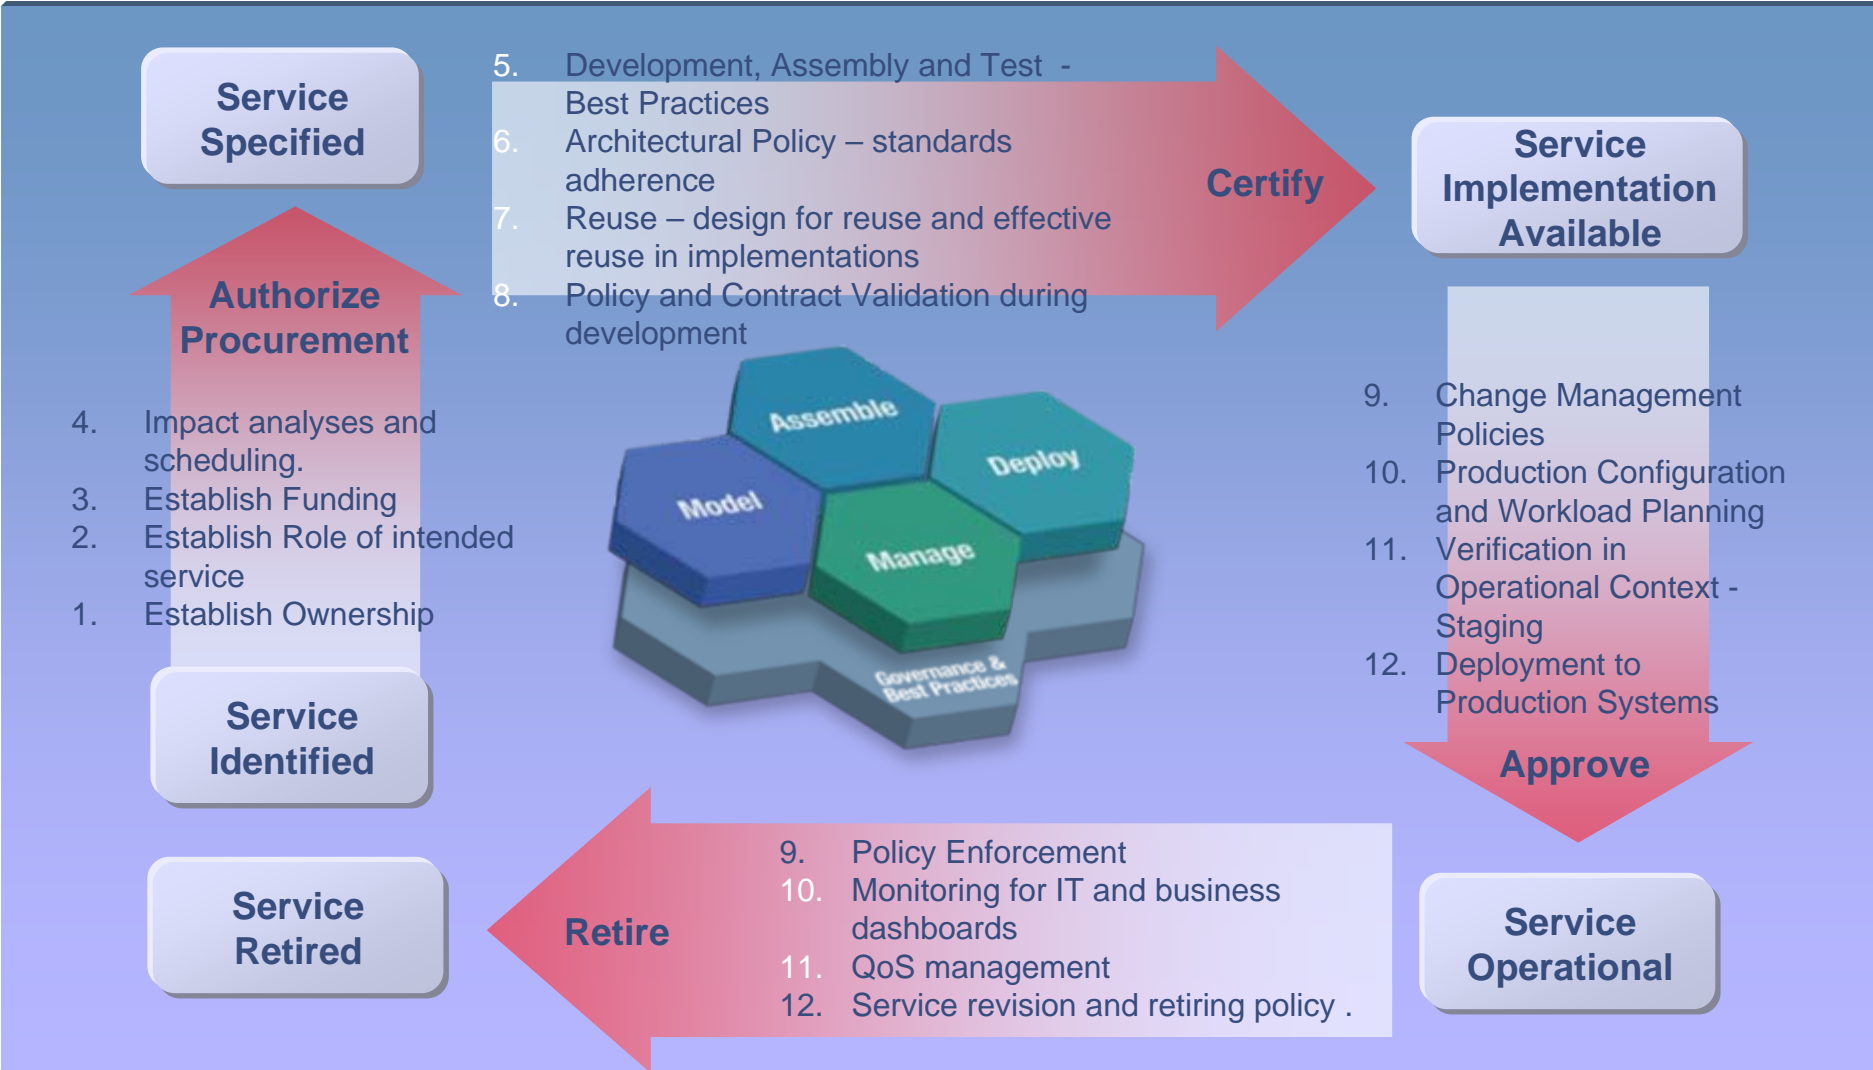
Service Specified

5. Development, Assembly and Test - Best Practices
6. Architectural Policy – standards adherence
7. Reuse – design for reuse and effective reuse in implementations
8. Policy and Contract Validation during development

Certify

Service Implementation Available

Authorize Procurement

4. Impact analyses and scheduling.
3. Establish Funding
2. Establish Role of intended service
1. Establish Ownership

Assemble
Deploy
Model
Manage
Governance & Best Practices

9. Change Management Policies
10. Production Configuration and Workload Planning
11. Verification in Operational Context - Staging
12. Deployment to Production Systems

Approve

Service Identified

Service Retired

Retire

9. Policy Enforcement
10. Monitoring for IT and business dashboards
11. QoS management
12. Service revision and retiring policy .

Service Operational